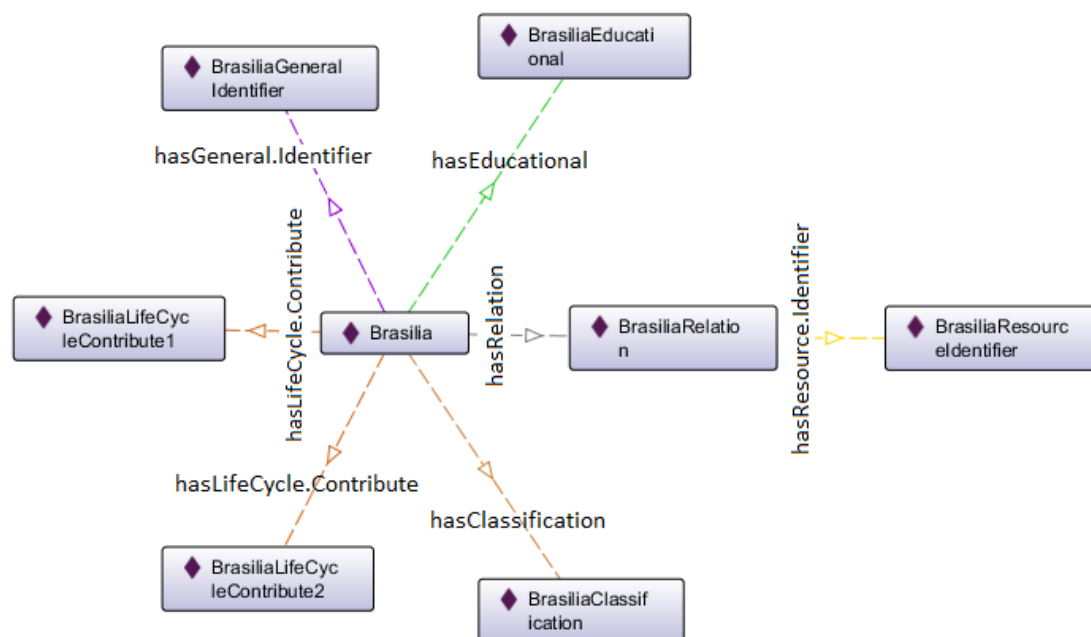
BrasiliaGeneralIdentifier

BrasiliaEducational

hasGeneral.Identifier

hasEducational

hasLifeCycle.Contribute

hasRelation

hasResource.Identifier

BrasiliaLifeCycleContribute1

Brasilia

BrasiliaRelation

BrasiliaResourceIdentifier

hasLifeCycle.Contribute

hasClassification

BrasiliaLifeCycleContribute2

BrasiliaClassification